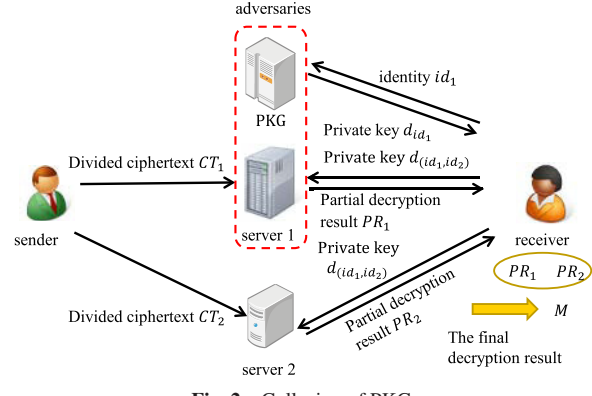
adversaries

PKG

identity $id_1$

Private key $d_{id_1}$

Private key $d_{(id_1,id_2)}$

Divided ciphertext $CT_1$

Partial decryption result $PR_1$

sender

server 1

receiver

Private key $d_{(id_1,id_2)}$

$PR_1$ $PR_2$

Partial decryption result $PR_2$

Divided ciphertext $CT_2$

$M$

The final decryption result

server 2

Fig. 2. Collusion of PKG